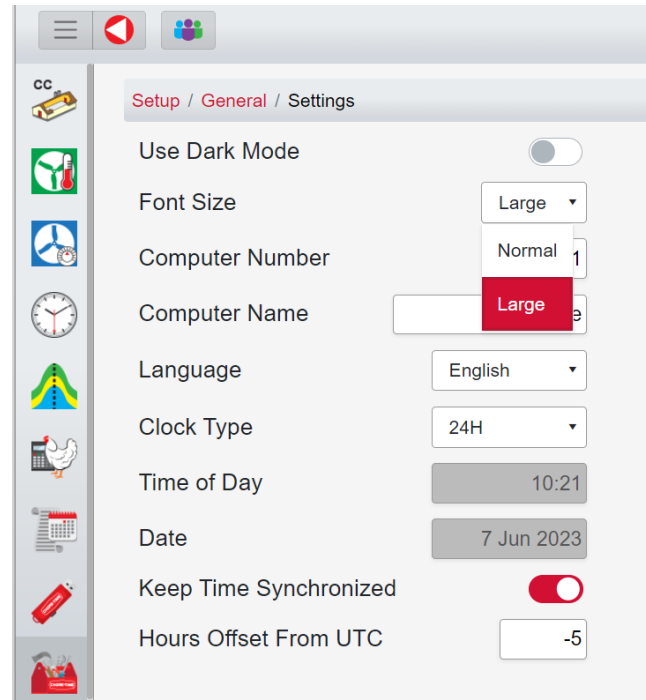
CC

Setup / General / Settings

Use Dark Mode

Font Size
Large

Normal

Large

Computer Number
1

Computer Name
e

Language
English

Clock Type
24H

Time of Day
10:21

Date
7 Jun 2023

Keep Time Synchronized

Hours Offset From UTC
-5